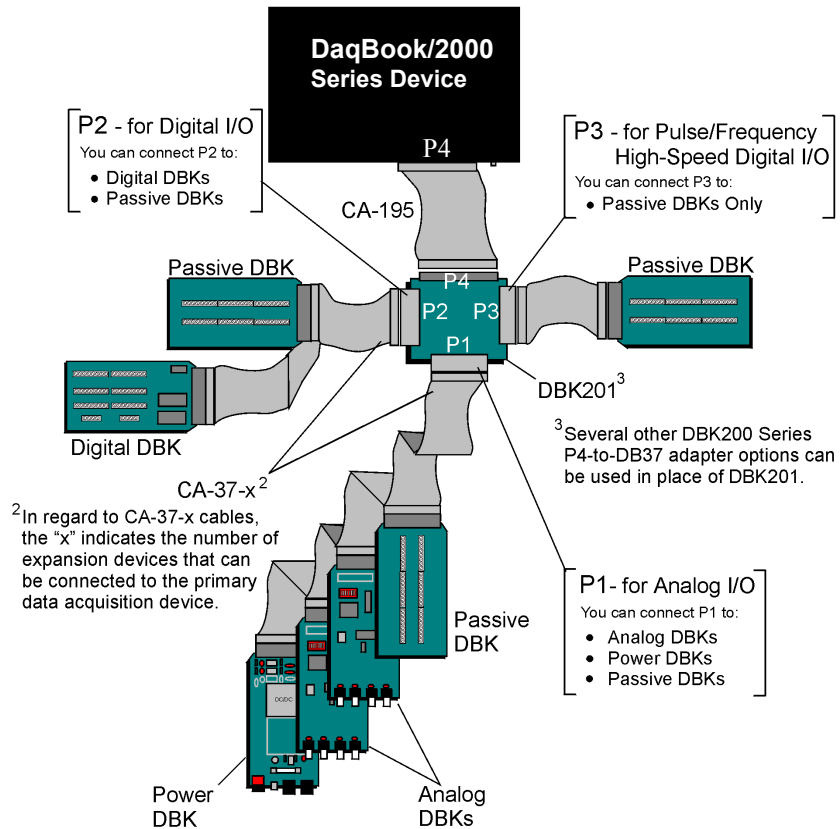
DaqBook/2000 Series Device

P4

P2 - for Digital I/O
You can connect P2 to:
• Digital DBKs
• Passive DBKs

P3 - for Pulse/Frequency High-Speed Digital I/O
You can connect P3 to:
• Passive DBKs Only

CA-195

Passive DBK

P4
P2
P3
P1

Passive DBK

Digital DBK

DBK201$^3$

$^3$Several other DBK200 Series P4-to-DB37 adapter options can be used in place of DBK201.

CA-37-x$^2$

$^2$In regard to CA-37-x cables, the “x” indicates the number of expansion devices that can be connected to the primary data acquisition device.

P1- for Analog I/O
You can connect P1 to:
• Analog DBKs
• Power DBKs
• Passive DBKs

Passive DBK

DC/DC

Power DBK

Analog DBKs